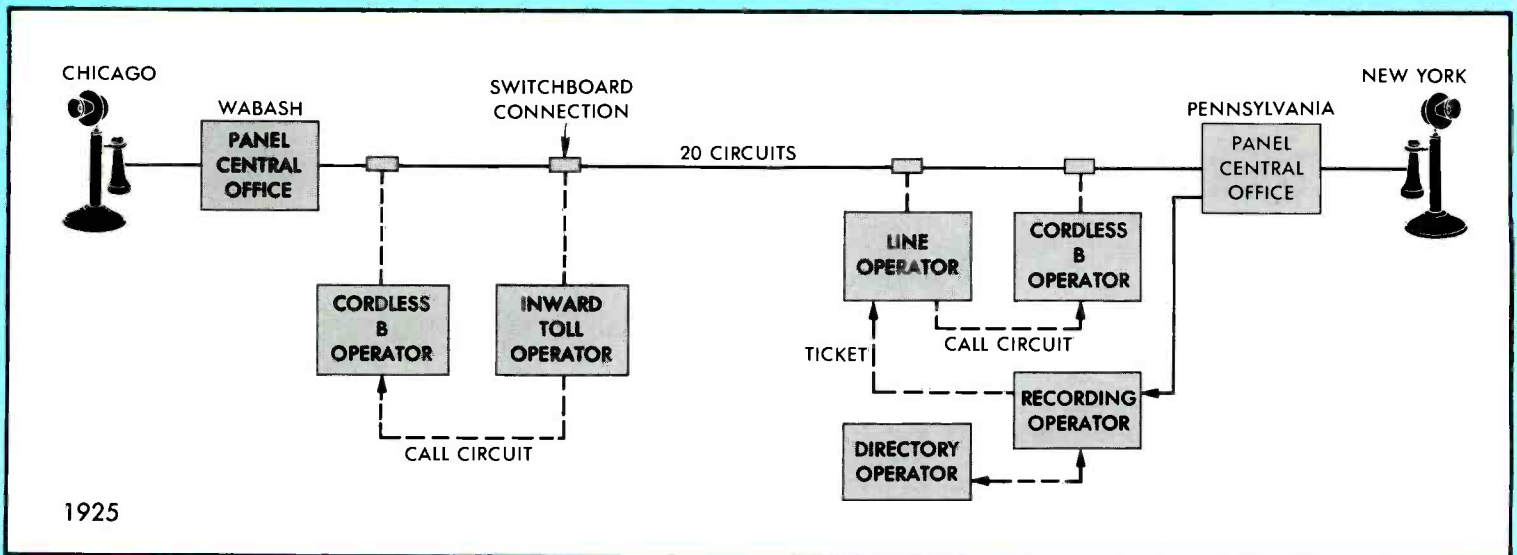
CHICAGO

WABASH

PANEL CENTRAL OFFICE

SWITCHBOARD CONNECTION

20 CIRCUITS

NEW YORK

PENNSYLVANIA

PANEL CENTRAL OFFICE

LINE OPERATOR

CORDLESS B OPERATOR

CORDLESS B OPERATOR

INWARD TOLL OPERATOR

CALL CIRCUIT

TICKET

RECORDING OPERATOR

DIRECTORY OPERATOR

CALL CIRCUIT

1925